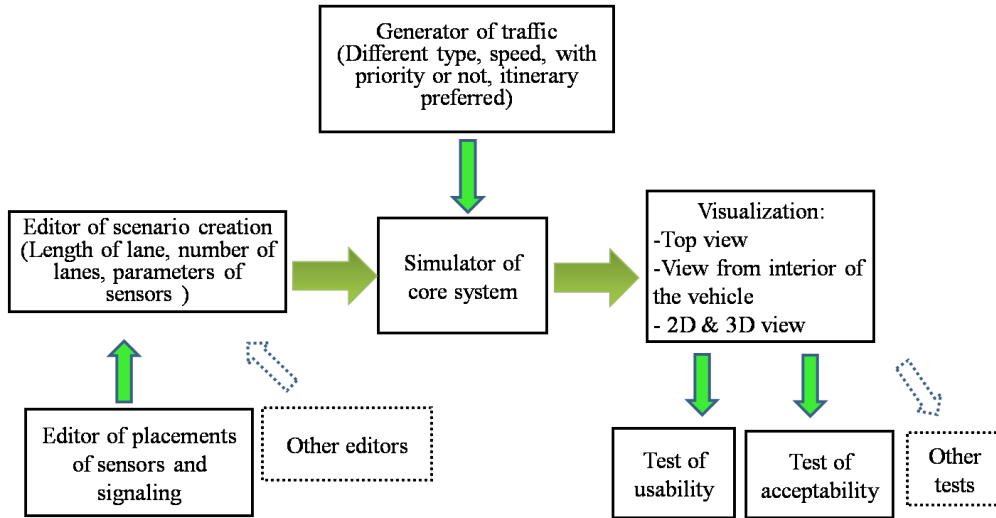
Generator of traffic (Different type, speed, with priority or not, itinerary preferred)

Editor of scenario creation (Length of lane, number of lanes, parameters of sensors )

Simulator of core system

Visualization:
-Top view
-View from interior of the vehicle
- 2D & 3D view

Editor of placements of sensors and signaling

Other editors

Test of usability

Test of acceptability

Other tests